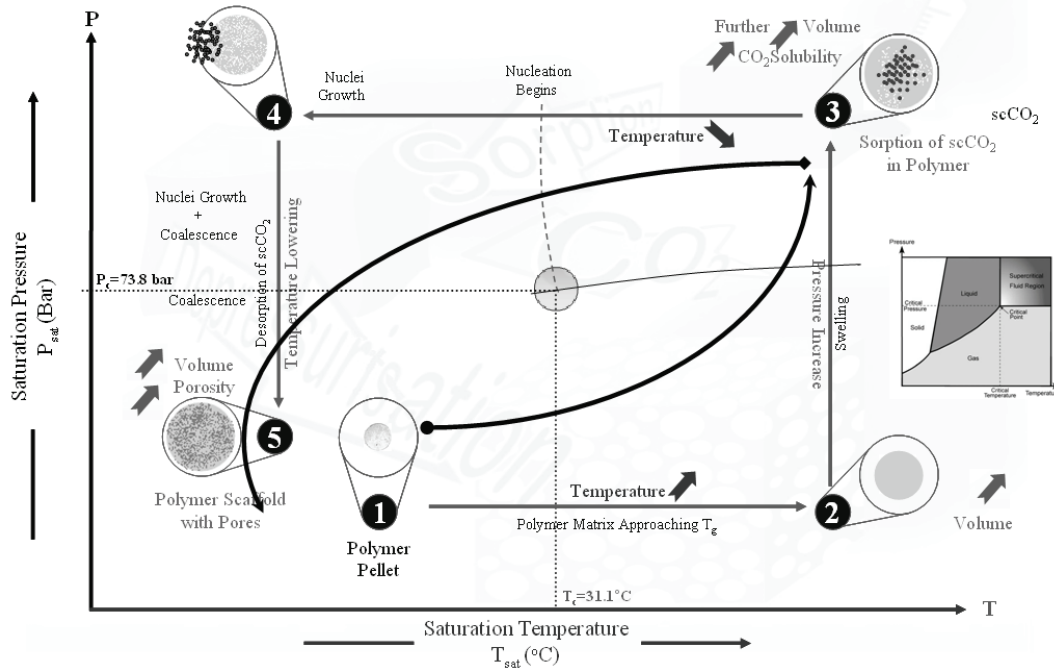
P

Further Volume
CO$_2$Solubility

Nuclei Growth

Nucleation Begins

4

3

scCO$_2$

Temperature

Sorption of scCO$_2$ in Polymer

Nuclei Growth + Coalescence

Desorption of scCO$_2$

Temperature Lowering

Saturation Pressure
P$_{sat}$ (Bar)

P$_c$=73.8 bar

Coalescence

Pressure Increase

Swelling

Pressure
Liquid
Supercritical Fluid Region
Critical Pressure
Solid
Critical Point
Gas
Critical Temperature
Temperature

Volume
Porosity

5

Polymer Scaffold with Pores

1

Polymer Pellet

Temperature

Polymer Matrix Approaching T$_g$

2

Volume

T$_c$=31.1°C

T

Saturation Temperature
T$_{sat}$ (°C)

Sorption
scCO$_2$
Depressurisation